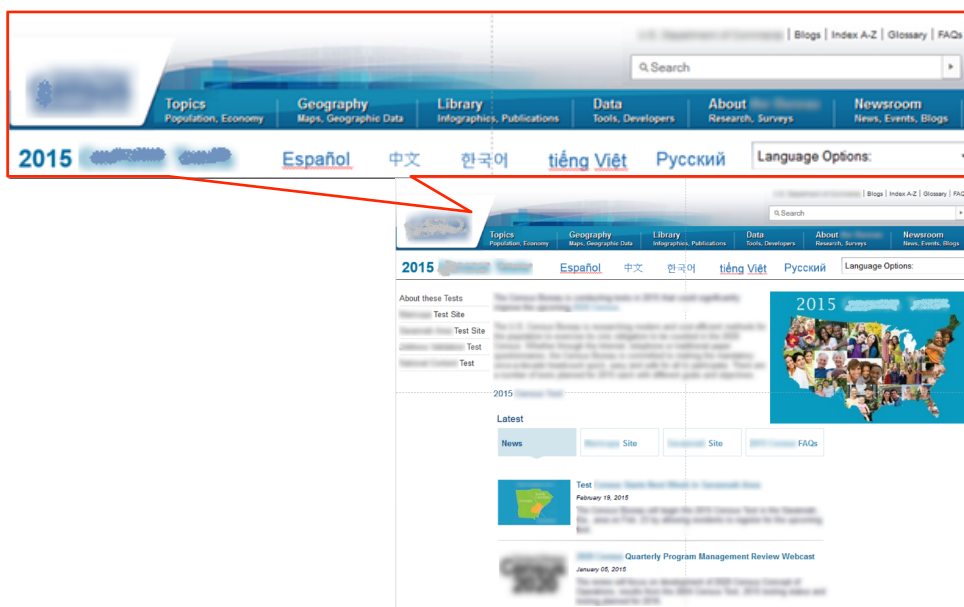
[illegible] | Blogs | Index A-Z | Glossary | FAQs

Search

Topics
Population, Economy

Geography
Maps, Geographic Data

Library
Infographics, Publications

Data
Tools, Developers

About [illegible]
Research, Surveys

Newsroom
News, Events, Blogs

2015 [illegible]

Español 中文 한국어 tiếng Việt Русский

Language Options:

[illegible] | Blogs | Index A-Z | Glossary | FAQs

Search

Topics
Population, Economy

Geography
Maps, Geographic Data

Library
Infographics, Publications

Data
Tools, Developers

About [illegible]
Research, Surveys

Newsroom
News, Events, Blogs

2015 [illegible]

Español 中文 한국어 tiếng Việt Русский

Language Options:

About these Tests
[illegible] Test Site
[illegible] Test Site
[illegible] Test
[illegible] Test

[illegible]

2015 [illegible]

2015 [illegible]

Latest

News
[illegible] Site
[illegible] Site
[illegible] FAQs

Test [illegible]
February 19, 2015
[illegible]

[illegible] Quarterly Program Management Review Webcast
January 05, 2015
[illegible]